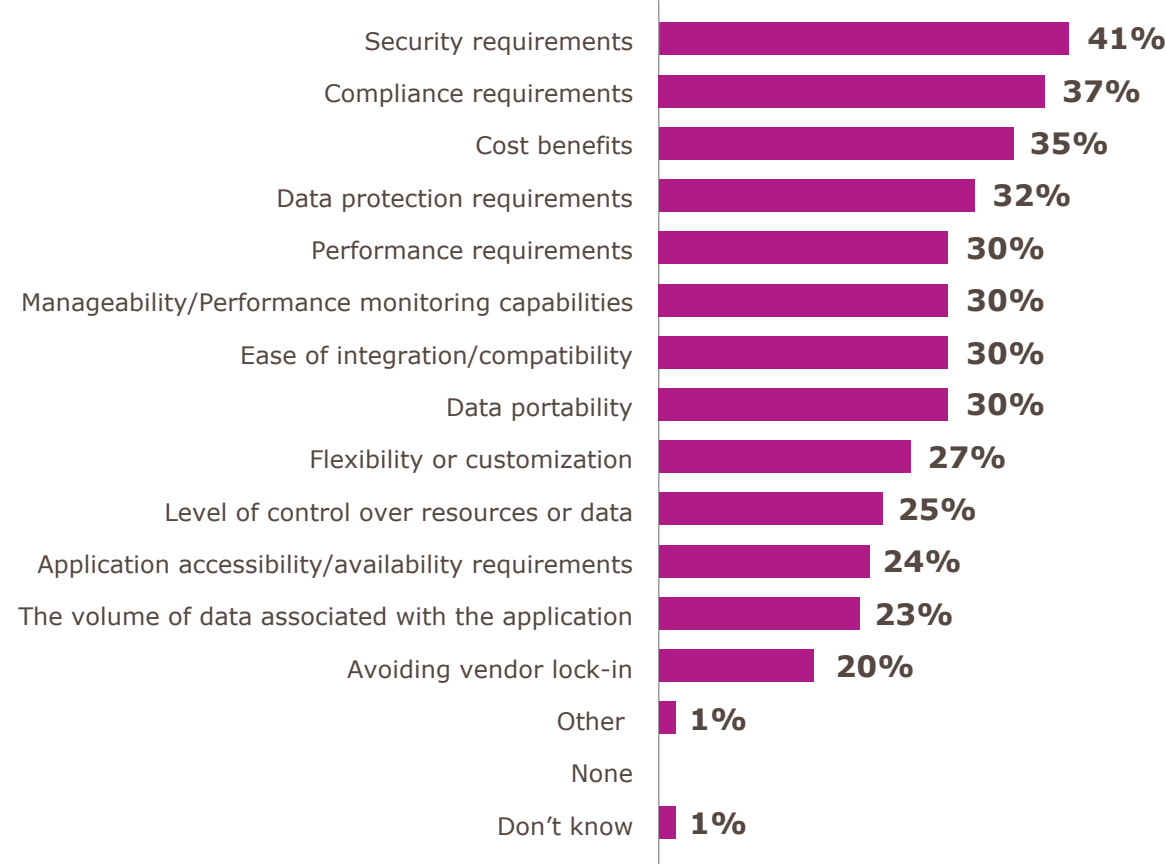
| Category | Percentage |
|---|---|
| Security requirements | 41% |
| Compliance requirements | 37% |
| Cost benefits | 35% |
| Data protection requirements | 32% |
| Performance requirements | 30% |
| Manageability/Performance monitoring capabilities | 30% |
| Ease of integration/compatibility | 30% |
| Data portability | 30% |
| Flexibility or customization | 27% |
| Level of control over resources or data | 25% |
| Application accessibility/availability requirements | 24% |
| The volume of data associated with the application | 23% |
| Avoiding vendor lock-in | 20% |
| Other | 1% |
| None | |
| Don’t know | 1% |